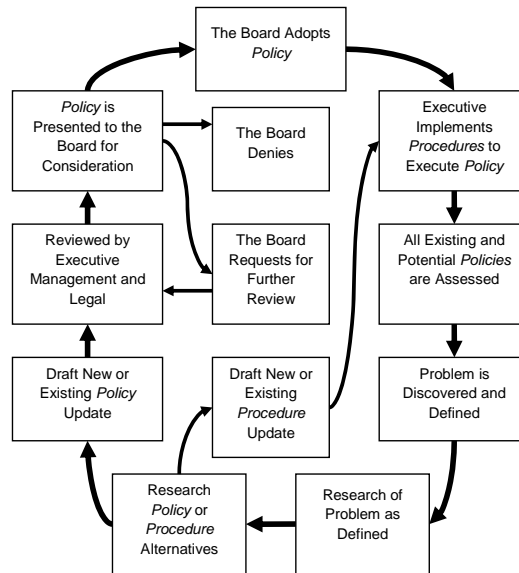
The Board Adopts Policy

Executive Implements Procedures to Execute Policy

All Existing and Potential Policies are Assessed

Problem is Discovered and Defined

Research of Problem as Defined

Research Policy or Procedure Alternatives

Draft New or Existing Policy Update

Reviewed by Executive Management and Legal

Policy is Presented to the Board for Consideration

The Board Denies

The Board Requests for Further Review

Draft New or Existing Procedure Update